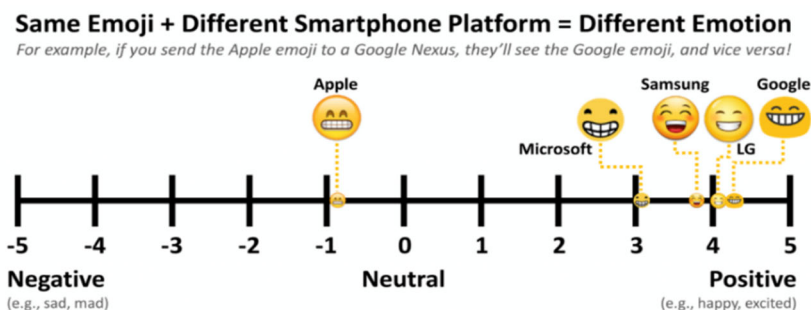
Same Emoji + Different Smartphone Platform = Different Emotion

For example, if you send the Apple emoji to a Google Nexus, they'll see the Google emoji, and vice versa!

Apple

Samsung

Google

Microsoft

LG

-5 -4 -3 -2 -1 0 1 2 3 4 5

Negative
(e.g., sad, mad)

Neutral

Positive
(e.g., happy, excited)